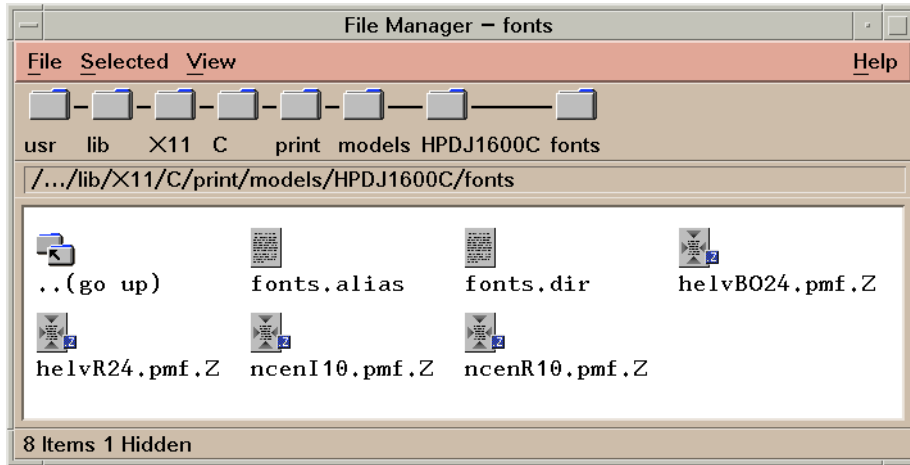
File Manager – fonts

File Selected View Help

usr lib X11 C print models HPDJ1600C fonts

/.../lib/X11/C/print/models/HPDJ1600C/fonts

..(go up) fonts.alias fonts.dir helvBO24.pmf.Z

helvR24.pmf.Z ncenI10.pmf.Z ncenR10.pmf.Z

8 Items 1 Hidden